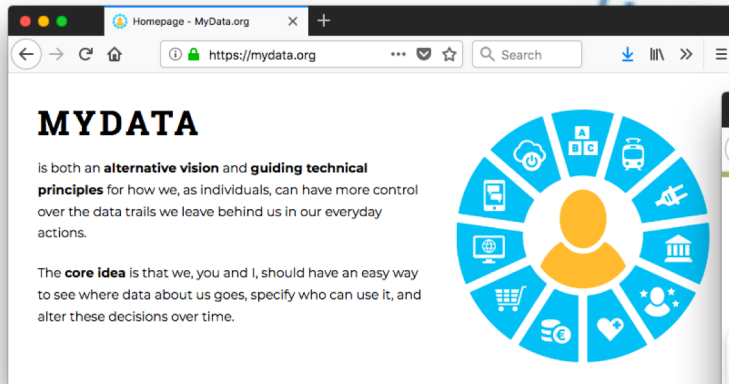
Homepage - MyData.org

https://mydata.org

Search

MYDATA

is both an alternative vision and guiding technical principles for how we, as individuals, can have more control over the data trails we leave behind us in our everyday actions.

The core idea is that we, you and I, should have an easy way to see where data about us goes, specify who can use it, and alter these decisions over time.

A
B C

€